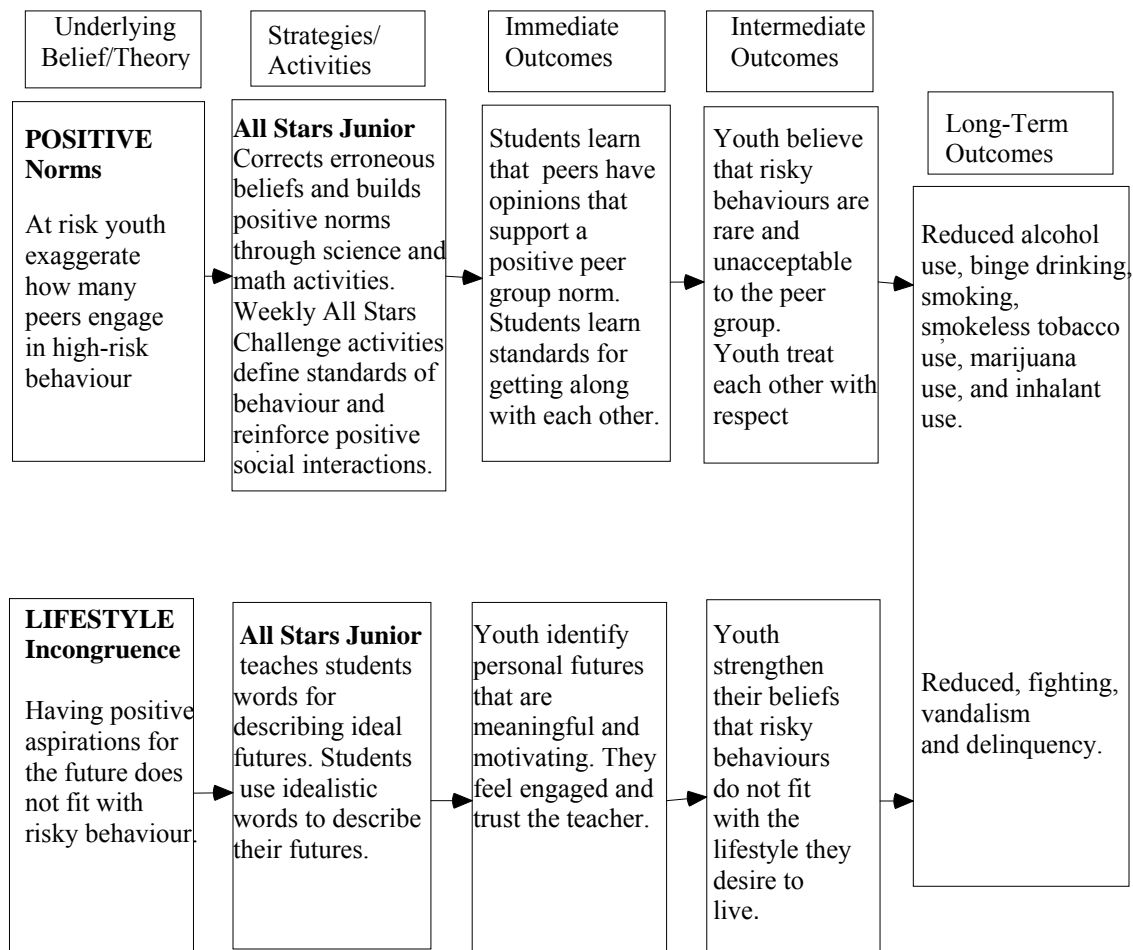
Underlying Belief/Theory

Strategies/ Activities

Immediate Outcomes

Intermediate Outcomes

Long-Term Outcomes

**POSITIVE Norms**

At risk youth exaggerate how many peers engage in high-risk behaviour

**All Stars Junior** Corrects erroneous beliefs and builds positive norms through science and math activities. Weekly All Stars Challenge activities define standards of behaviour and reinforce positive social interactions.

Students learn that peers have opinions that support a positive peer group norm. Students learn standards for getting along with each other.

Youth believe that risky behaviours are rare and unacceptable to the peer group. Youth treat each other with respect

Reduced alcohol use, binge drinking, smoking, smokeless tobacco use, marijuana use, and inhalant use.

**LIFESTYLE Incongruence**

Having positive aspirations for the future does not fit with risky behaviour.

**All Stars Junior** teaches students words for describing ideal futures. Students use idealistic words to describe their futures.

Youth identify personal futures that are meaningful and motivating. They feel engaged and trust the teacher.

Youth strengthen their beliefs that risky behaviours do not fit with the lifestyle they desire to live.

Reduced, fighting, vandalism and delinquency.